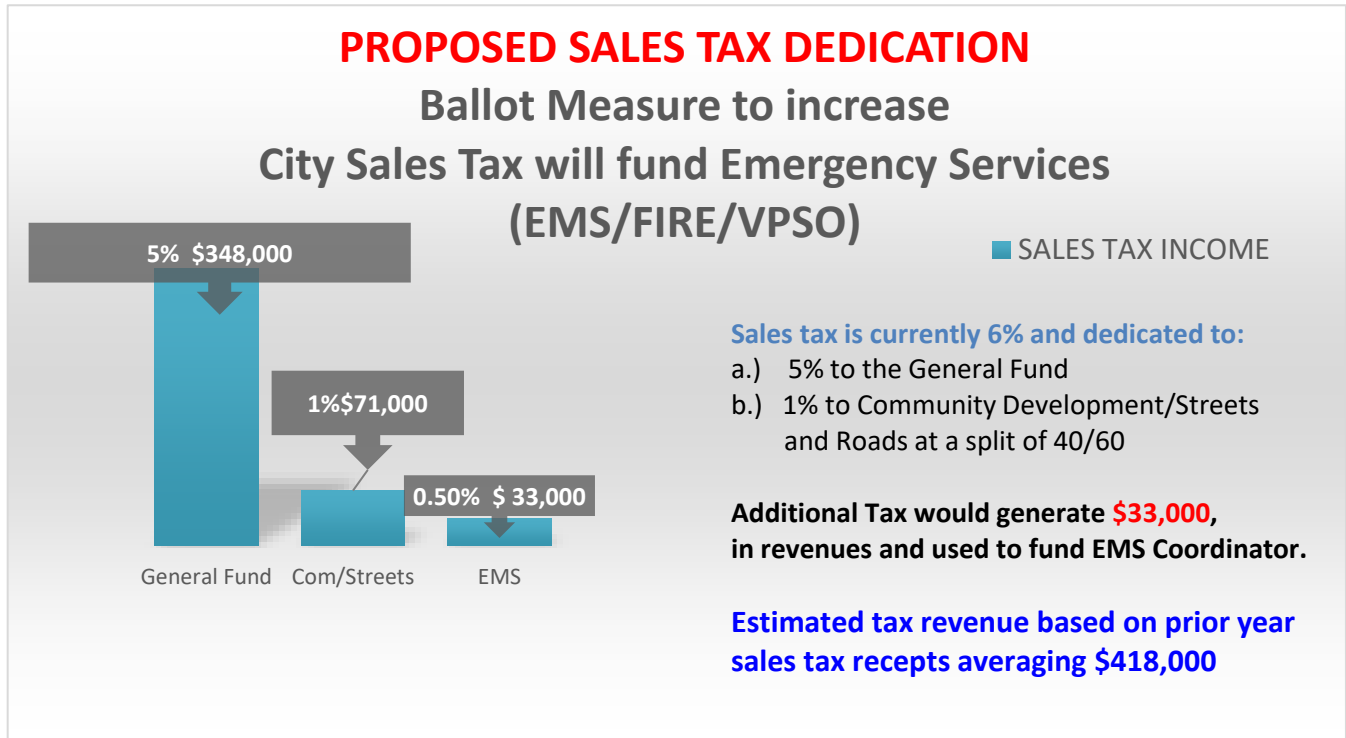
PROPOSED SALES TAX DEDICATION
Ballot Measure to increase
City Sales Tax will fund Emergency Services
(EMS/FIRE/VPSO)

SALES TAX INCOME

5% $348,000

1%$71,000

0.50% $ 33,000

General Fund Com/Streets EMS

Sales tax is currently 6% and dedicated to:
a.) 5% to the General Fund
b.) 1% to Community Development/Streets and Roads at a split of 40/60

Additional Tax would generate $33,000, in revenues and used to fund EMS Coordinator.

Estimated tax revenue based on prior year sales tax recepts averaging $418,000